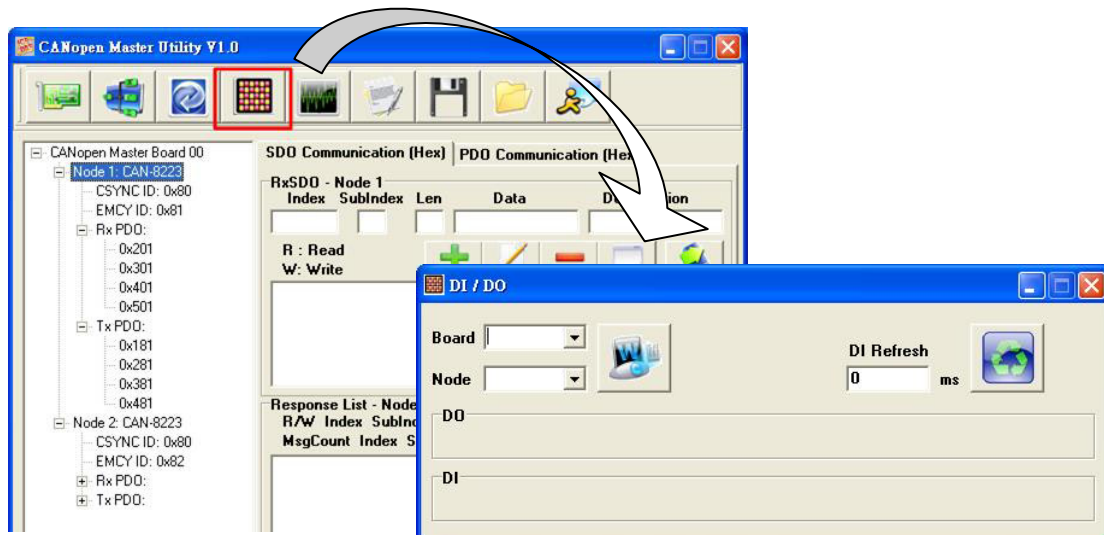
CANopen Master Utility V1.0

CANopen Master Board 00
Node 1: CAN-8223
CSYNC ID: 0x80
EMCY ID: 0x81
Rx PDO:
0x201
0x301
0x401
0x501
Tx PDO:
0x181
0x281
0x381
0x481
Node 2: CAN-8223
CSYNC ID: 0x80
EMCY ID: 0x82
Rx PDO:
Tx PDO:

SDO Communication (Hex) | PDO Communication (Hex

RxSDO - Node 1
Index SubIndex Len Data De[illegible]ion

R : Read
W: Write

Response List - Node
R/W Index SubInd
MsgCount Index S

DI / DO

Board
Node

DI Refresh
0 ms

DO

DI